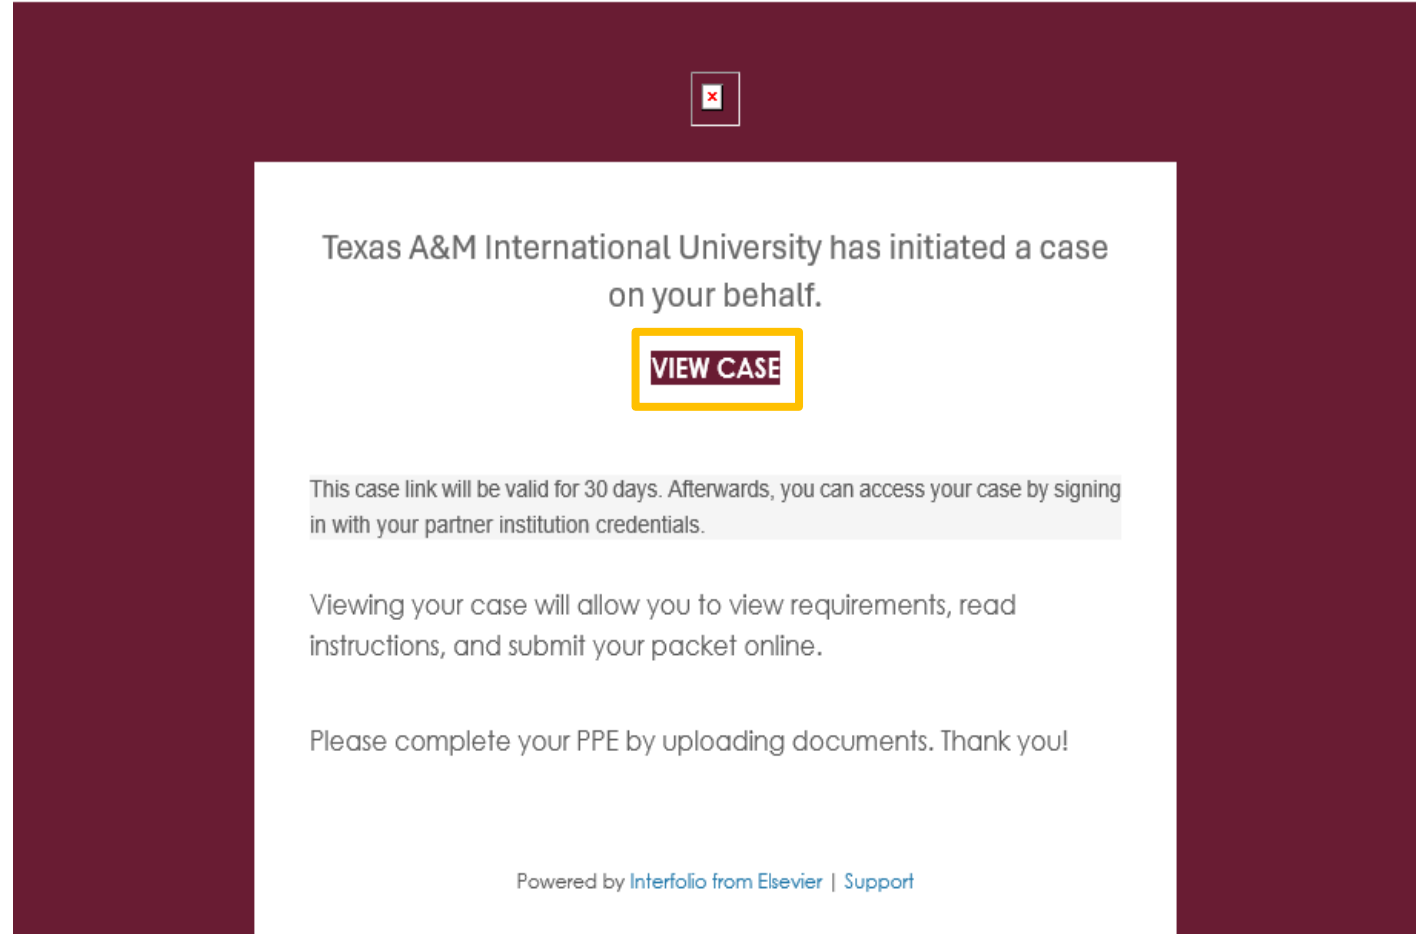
Texas A&M International University has initiated a case on your behalf.

VIEW CASE

This case link will be valid for 30 days. Afterwards, you can access your case by signing in with your partner institution credentials.

Viewing your case will allow you to view requirements, read instructions, and submit your packet online.

Please complete your PPE by uploading documents. Thank you!

Powered by Interfolio from Elsevier | Support